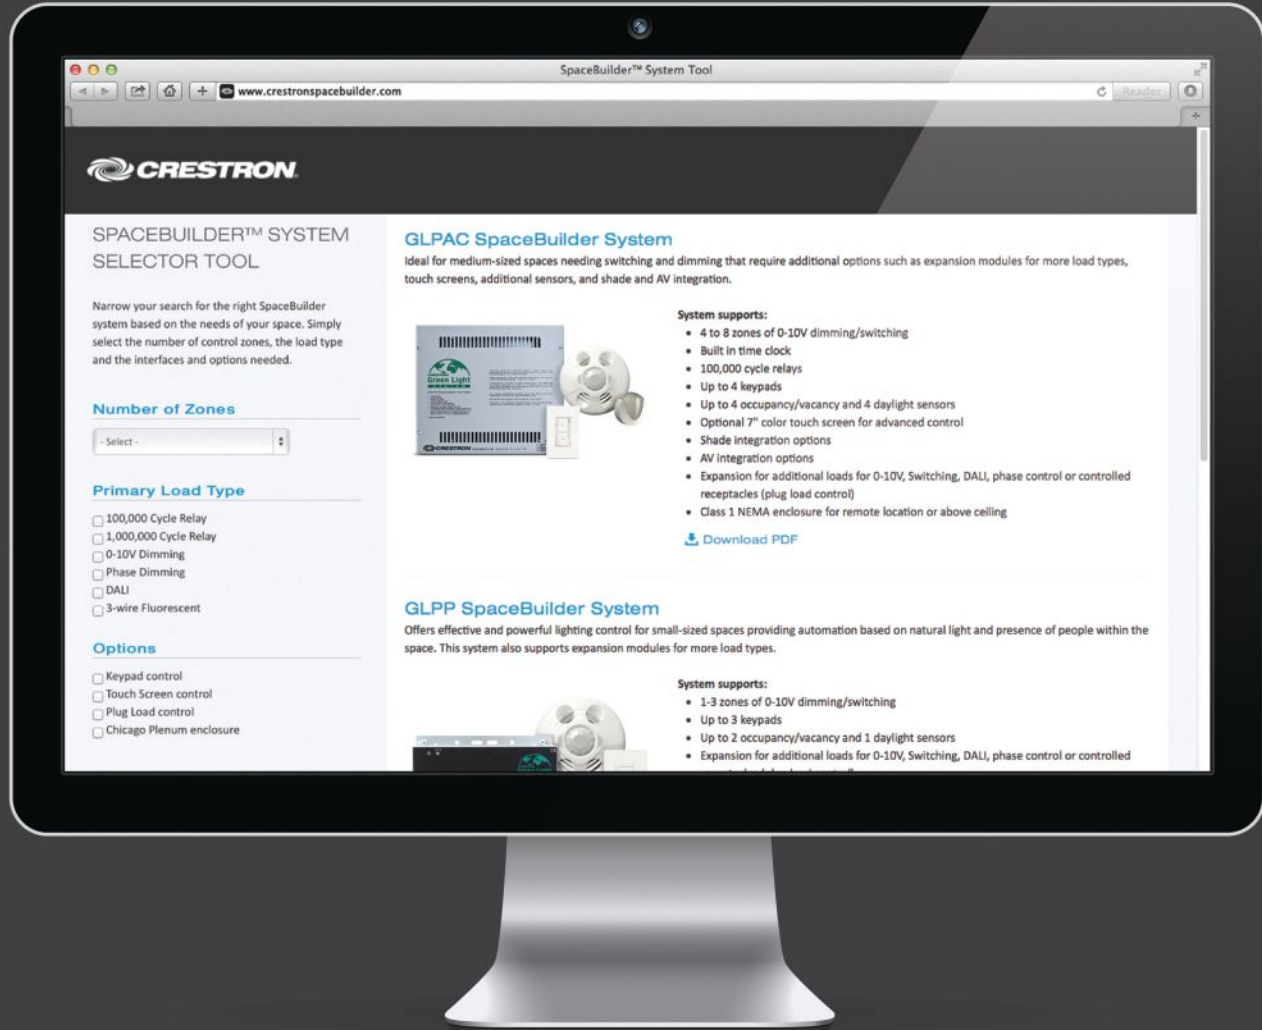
SpaceBuilder™ System Tool

www.crestronspacebuilder.com

Reader

CRESTRON

SPACEBUILDER™ SYSTEM SELECTOR TOOL

Narrow your search for the right SpaceBuilder system based on the needs of your space. Simply select the number of control zones, the load type and the interfaces and options needed.

Number of Zones

- Select -

Primary Load Type

100,000 Cycle Relay
1,000,000 Cycle Relay
0-10V Dimming
Phase Dimming
DALI
3-wire Fluorescent

Options

Keypad control
Touch Screen control
Plug Load control
Chicago Plenum enclosure

GLPAC SpaceBuilder System

Ideal for medium-sized spaces needing switching and dimming that require additional options such as expansion modules for more load types, touch screens, additional sensors, and shade and AV integration.

Green Light

CRESTRON

System supports:
- 4 to 8 zones of 0-10V dimming/switching
- Built in time clock
- 100,000 cycle relays
- Up to 4 keypads
- Up to 4 occupancy/vacancy and 4 daylight sensors
- Optional 7" color touch screen for advanced control
- Shade integration options
- AV integration options
- Expansion for additional loads for 0-10V, Switching, DALI, phase control or controlled receptacles (plug load control)
- Class 1 NEMA enclosure for remote location or above ceiling

Download PDF

GLPP SpaceBuilder System

Offers effective and powerful lighting control for small-sized spaces providing automation based on natural light and presence of people within the space. This system also supports expansion modules for more load types.

System supports:
- 1-3 zones of 0-10V dimming/switching
- Up to 3 keypads
- Up to 2 occupancy/vacancy and 1 daylight sensors
- Expansion for additional loads for 0-10V, Switching, DALI, phase control or controlled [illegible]